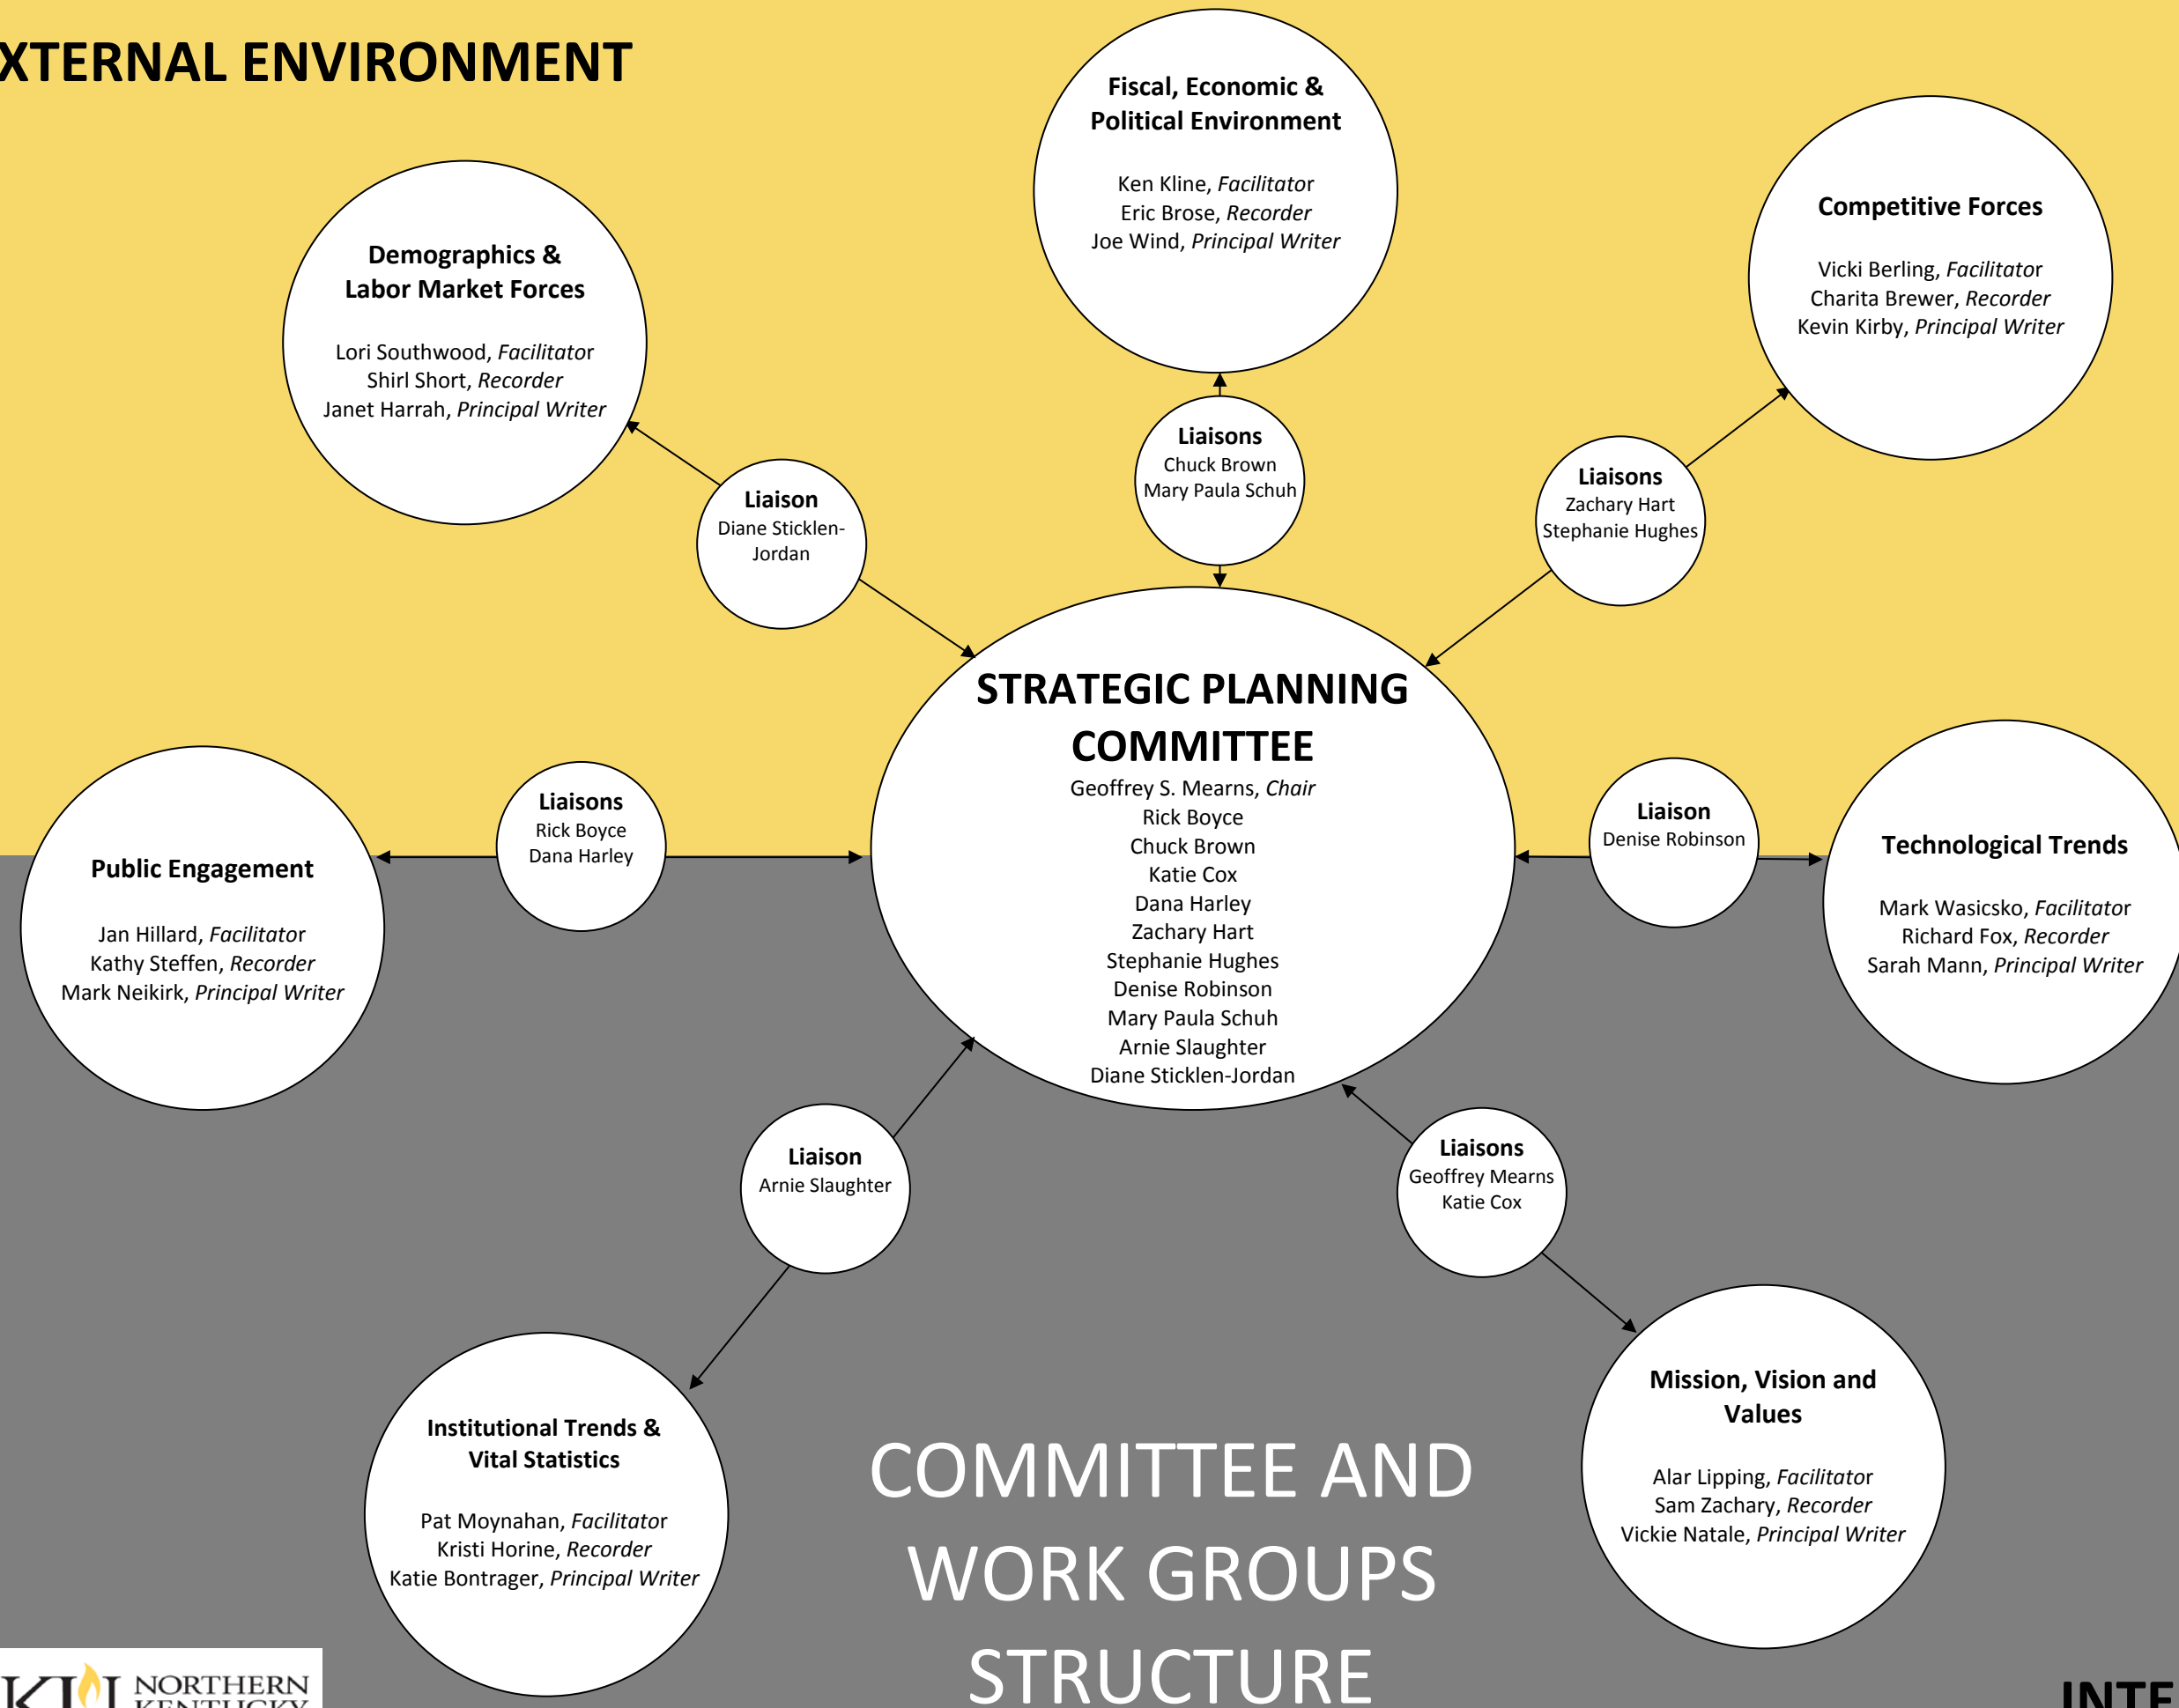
XTERNAL ENVIRONMENT

Fiscal, Economic & Political Environment

Ken Kline, *Facilitator*
Eric Brose, *Recorder*
Joe Wind, *Principal Writer*

Competitive Forces

Vicki Berling, *Facilitator*
Charita Brewer, *Recorder*
Kevin Kirby, *Principal Writer*

Demographics & Labor Market Forces

Lori Southwood, *Facilitator*
Shirl Short, *Recorder*
Janet Harrah, *Principal Writer*

Liaisons
Chuck Brown
Mary Paula Schuh

Liaisons
Zachary Hart
Stephanie Hughes

Liaison
Diane Sticklen-Jordan

STRATEGIC PLANNING COMMITTEE
Geoffrey S. Mearns, *Chair*
Rick Boyce
Chuck Brown
Katie Cox
Dana Harley
Zachary Hart
Stephanie Hughes
Denise Robinson
Mary Paula Schuh
Arnie Slaughter
Diane Sticklen-Jordan

Liaisons
Rick Boyce
Dana Harley

Public Engagement

Jan Hillard, *Facilitator*
Kathy Steffen, *Recorder*
Mark Neikirk, *Principal Writer*

Liaison
Denise Robinson

Technological Trends

Mark Wasicsko, *Facilitator*
Richard Fox, *Recorder*
Sarah Mann, *Principal Writer*

Liaison
Arnie Slaughter

Liaisons
Geoffrey Mearns
Katie Cox

Institutional Trends & Vital Statistics

Pat Moynahan, *Facilitator*
Kristi Horine, *Recorder*
Katie Bontrager, *Principal Writer*

COMMITTEE AND WORK GROUPS STRUCTURE

Mission, Vision and Values

Alar Lipping, *Facilitator*
Sam Zachary, *Recorder*
Vickie Natale, *Principal Writer*

NORTHERN KENTUCKY

INTE